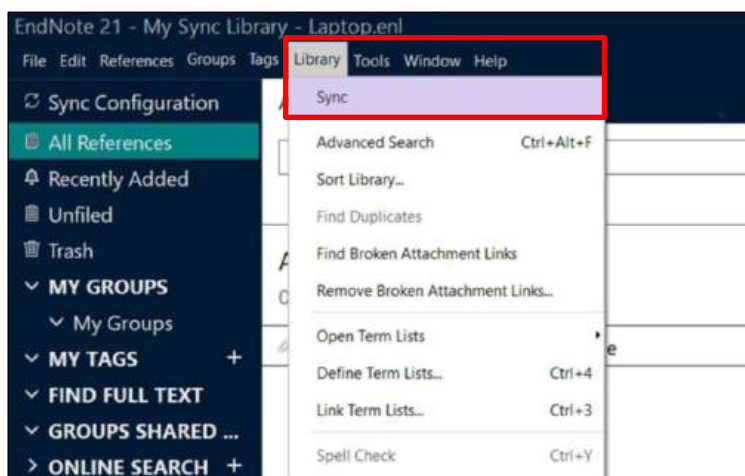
EndNote 21 - My Sync Library - Laptop.enl

File Edit References Groups Tags Library Tools Window Help

Sync Configuration
All References
Recently Added
Unfiled
Trash
MY GROUPS
My Groups
MY TAGS +
FIND FULL TEXT
GROUPS SHARED ...
ONLINE SEARCH +

Sync
Advanced Search Ctrl+Alt+F
Sort Library...
Find Duplicates
Find Broken Attachment Links
Remove Broken Attachment Links...
Open Term Lists
Define Term Lists... Ctrl+4
Link Term Lists... Ctrl+3
Spell Check Ctrl+Y

A
A
C
e